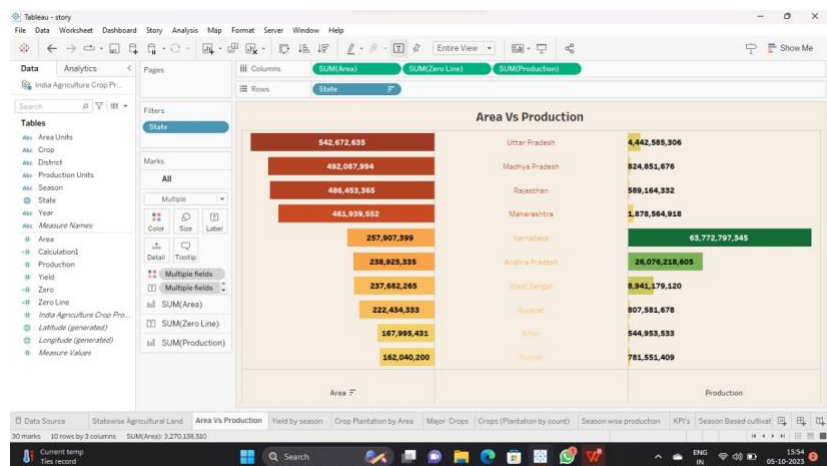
Tableau - story

File Data Worksheet Dashboard Story Analysis Map Format Server Window Help

Entire View

Show Me

Data Analytics

India Agriculture Crop Pr...

Search

Tables

Area Units
Crop
District
Production Units
Season
State
Year
Measure Names
Area
Calculation1
Production
Yield
Zero
Zero Line
India Agriculture Crop Pro...
Latitude (generated)
Longitude (generated)
Measure Values

Pages

Filters

State

Marks

All

Multiple

Color Size Label

Detail Tooltip

Multiple fields

Multiple fields

SUM(Area)

SUM(Zero Line)

SUM(Production)

Columns SUM(Area) SUM(Zero Line) SUM(Production)

Rows State

Area Vs Production

| Area | State | Production |
|---|---|---|
| 542,672,635 | Uttar Pradesh | 4,442,585,306 |
| 492,087,994 | Madhya Pradesh | 824,851,676 |
| 486,453,365 | Rajasthan | 589,164,332 |
| 461,939,552 | Maharashtra | 1,878,564,918 |
| 257,907,399 | Karnataka | 63,772,797,345 |
| 238,925,335 | Andhra Pradesh | 26,076,218,605 |
| 237,682,265 | West Bengal | 8,941,179,120 |
| 222,434,333 | Gujarat | 807,581,678 |
| 167,995,431 | Bihar | 544,953,533 |
| 162,040,200 | Punjab | 781,551,409 |

Area

Production

Data Source Statewise Agricultural Land Area Vs Production Yield by season Crop Plantation by Area Major Crops Crops (Plantation by count) Season wise production KPI's Season Based cultivat

30 marks 10 rows by 3 columns SUM(Area): 3,270,138,510

Current temp
Ties record

Search

ENG IN

15:54
05-10-2023